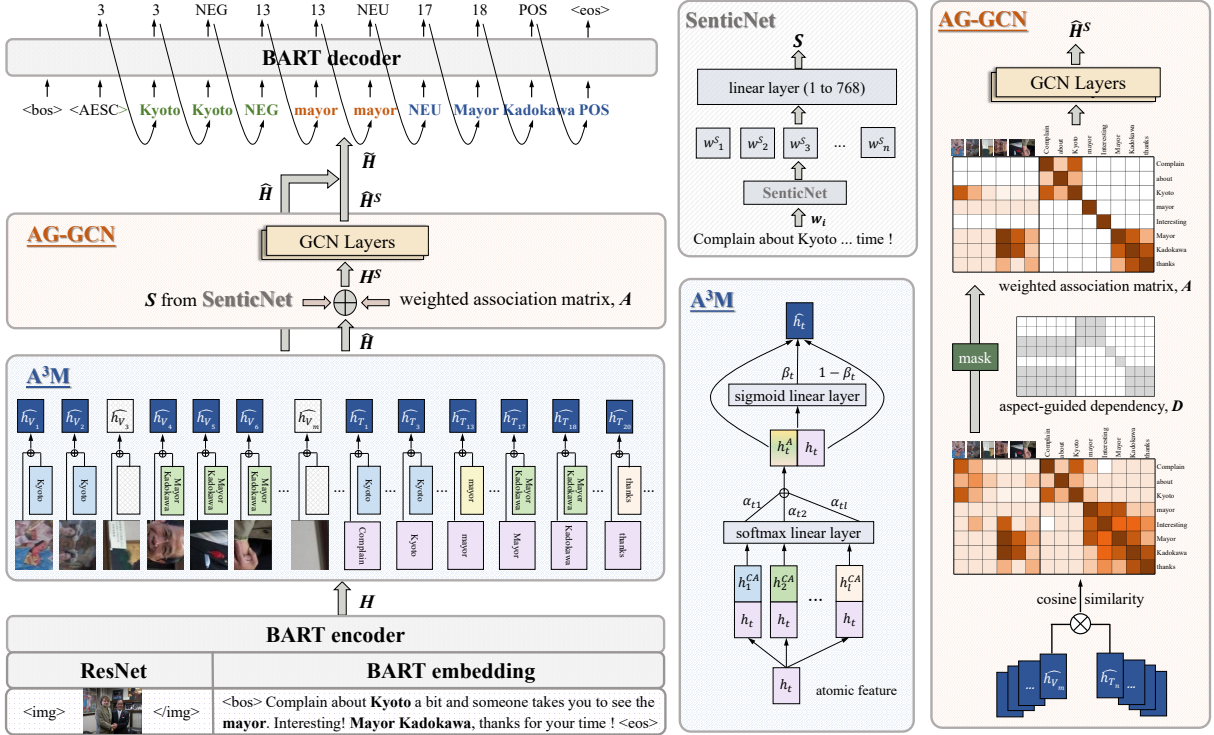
3 3 NEG 13 13 NEU 17 18 POS <eos>

BART decoder

<bos> <AESC> Kyoto Kyoto NEG mayor mayor NEU Mayor Kadokawa POS

$\widetilde{H}$

$\widehat{H}$

$\widehat{H}^S$

AG-GCN

GCN Layers

$H^S$

$S$ from SenticNet

weighted association matrix, $A$

$\widehat{H}$

A³M

$\widehat{h_{V_1}}$ $\widehat{h_{V_2}}$ $\widehat{h_{V_3}}$ $\widehat{h_{V_4}}$ $\widehat{h_{V_5}}$ $\widehat{h_{V_6}}$ $\widehat{h_{V_m}}$ $\widehat{h_{T_1}}$ $\widehat{h_{T_3}}$ $\widehat{h_{T_{13}}}$ $\widehat{h_{T_{17}}}$ $\widehat{h_{T_{18}}}$ $\widehat{h_{T_{20}}}$

Kyoto Kyoto Mayor Kadokawa Mayor Kadokawa Mayor Kadokawa ... Kyoto ... Kyoto ... mayor ... Mayor Kadokawa ... Mayor Kadokawa ... thanks ...

Complain Kyoto mayor Mayor Kadokawa thanks

$H$

BART encoder

ResNet

BART embedding

<img> </img>

<bos> Complain about Kyoto a bit and someone takes you to see the mayor. Interesting! Mayor Kadokawa, thanks for your time ! <eos>

SenticNet

$S$

linear layer (1 to 768)

$w^S{}_1$ $w^S{}_2$ $w^S{}_3$ ... $w^S{}_n$

SenticNet

$w_i$

Complain about Kyoto ... time !

A³M

$\hat{h}_t$

$\beta_t$ $1-\beta_t$

sigmoid linear layer

$h_t^A$ $h_t$

$\alpha_{t1}$ $\alpha_{t2}$ $\alpha_{tl}$

softmax linear layer

$h_1^{CA}$ $h_2^{CA}$ ... $h_l^{CA}$

$h_t$ $h_t$ $h_t$

$h_t$ atomic feature

AG-GCN

$\widehat{H}^S$

GCN Layers

Complain about Kyoto mayor Interesting Mayor Kadokawa thanks

Complain about Kyoto mayor Interesting Mayor Kadokawa thanks

weighted association matrix, $A$

mask

aspect-guided dependency, $D$

Complain about Kyoto mayor Interesting Mayor Kadokawa thanks

Complain about Kyoto mayor Interesting Mayor Kadokawa thanks

cosine similarity

... $\widehat{h_{V_m}}$ $\widehat{h_{T_n}}$ ...